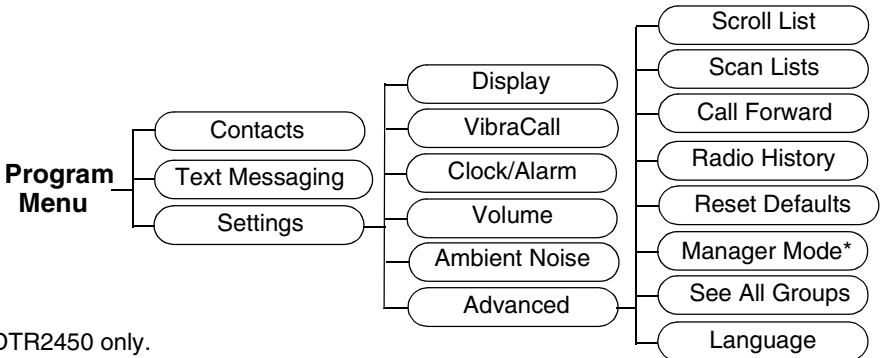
Program Menu

Contacts
Text Messaging
Settings

Display
VibraCall
Clock/Alarm
Volume
Ambient Noise
Advanced

Scroll List
Scan Lists
Call Forward
Radio History
Reset Defaults
Manager Mode*
See All Groups
Language

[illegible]DTR2450 only.